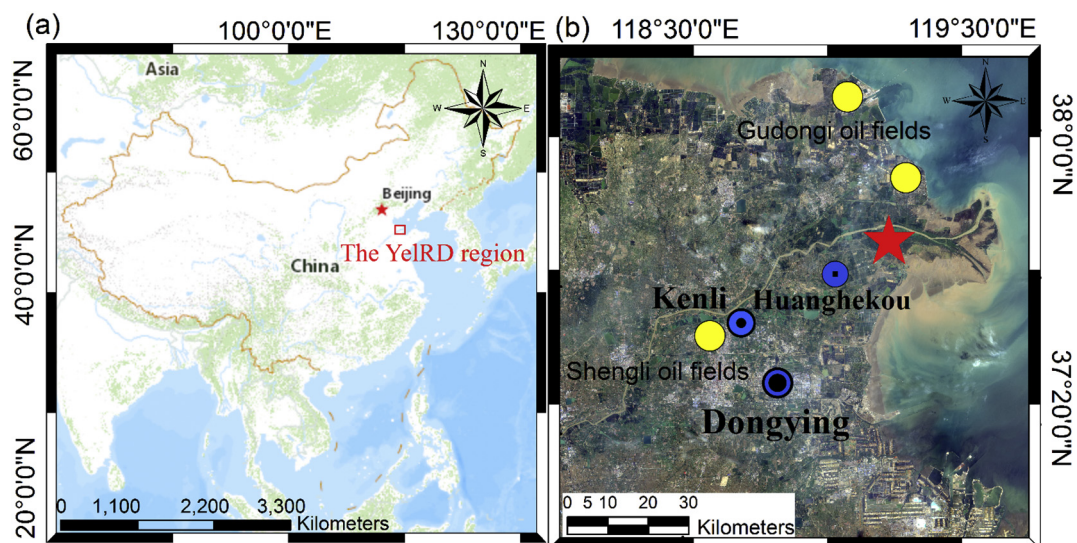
(a)
100°0'0"E
130°0'0"E
Asia
N
W
E
S
60°0'0"N
Beijing
The YelRD region
China
40°0'0"N
20°0'0"N
0 1,100 2,200 3,300
Kilometers

(b)
118°30'0"E
119°30'0"E
N
W
E
S
38°0'0"N
Gudongi oil fields
Kenli
Huanghekou
Shengli oil fields
Dongying
37°20'0"N
0 5 10 20 30
Kilometers